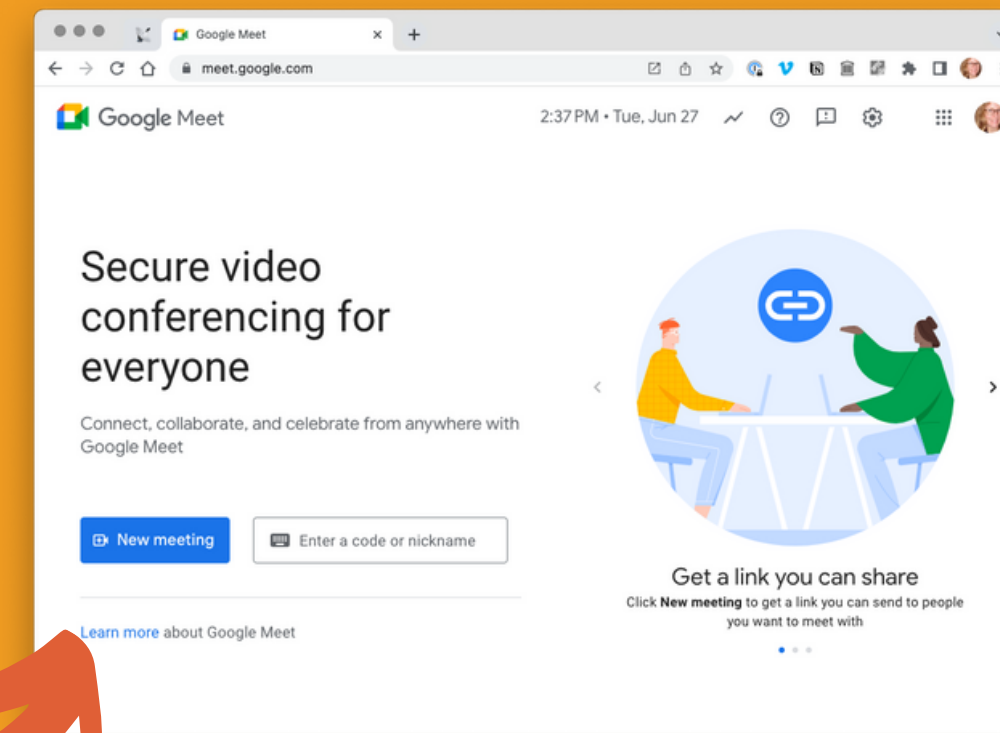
Google Meet
meet.google.com
Google Meet
2:37 PM • Tue, Jun 27

Secure video conferencing for everyone

Connect, collaborate, and celebrate from anywhere with Google Meet

New meeting
Enter a code or nickname

Learn more about Google Meet

Get a link you can share
Click **New meeting** to get a link you can send to people you want to meet with